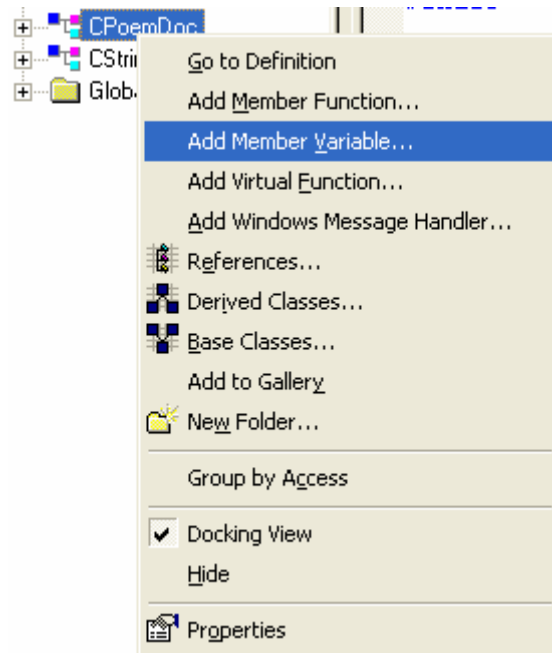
CPoemDoc
CStri
Glob

Go to Definition
Add Member Function...
Add Member Variable...
Add Virtual Function...
Add Windows Message Handler...
References...
Derived Classes...
Base Classes...
Add to Gallery
New Folder...
Group by Access
Docking View
Hide
Properties